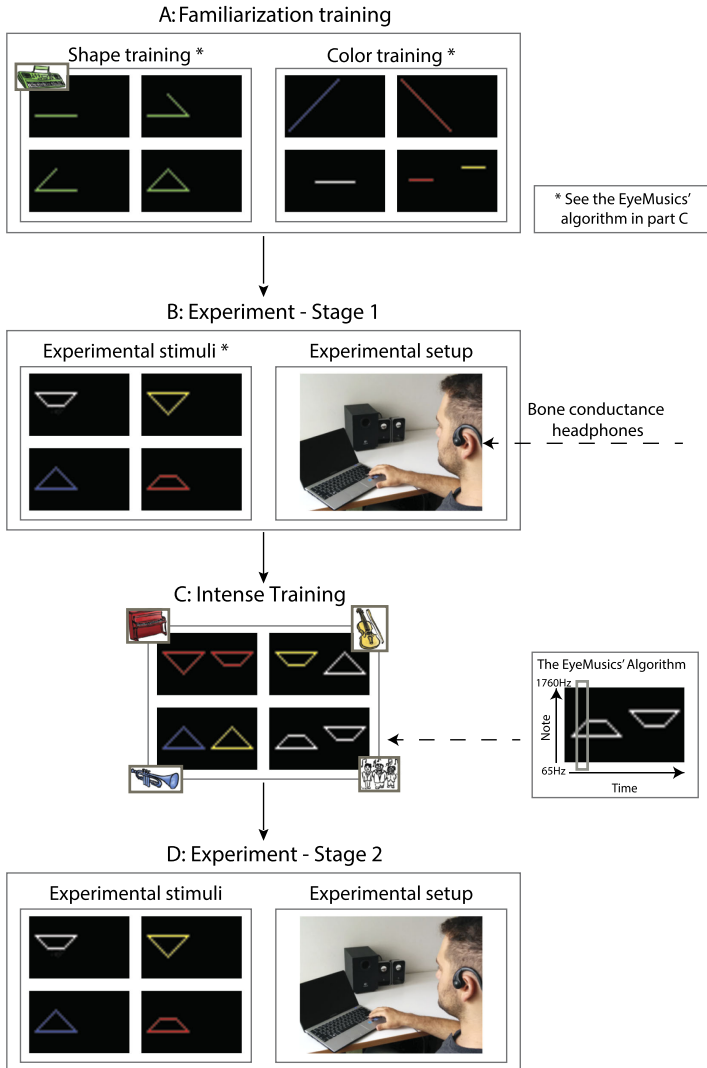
A: Familiarization training

Shape training *

Color training *

* See the EyeMusics' algorithm in part C

B: Experiment - Stage 1

Experimental stimuli *

Experimental setup

Bone conductance headphones

C: Intense Training

The EyeMusics' Algorithm

1760Hz

Note

65Hz

Time

D: Experiment - Stage 2

Experimental stimuli

Experimental setup